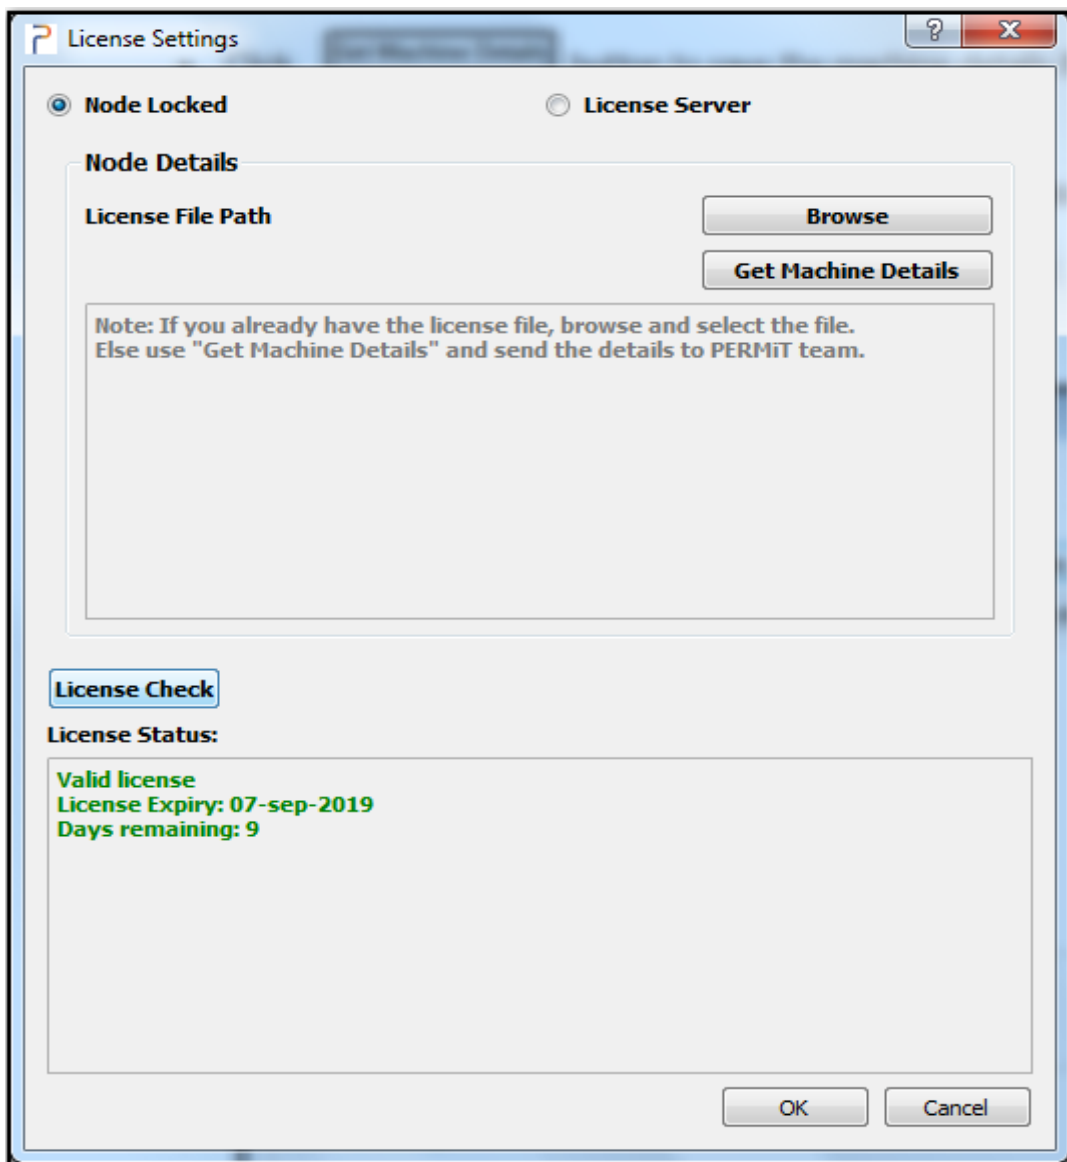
License Settings

?

X

Node Locked

License Server

Node Details

License File Path

Browse

Get Machine Details

Note: If you already have the license file, browse and select the file.
Else use "Get Machine Details" and send the details to PERMiT team.

License Check

License Status:

Valid license
License Expiry: 07-sep-2019
Days remaining: 9

OK

Cancel